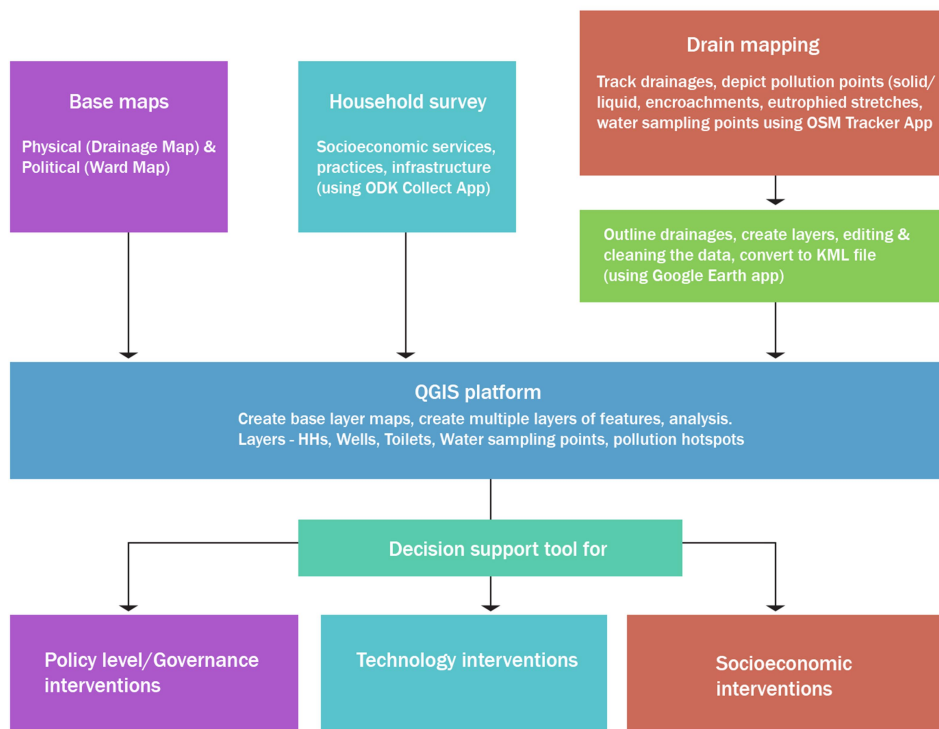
Drain mapping

Track drainages, depict pollution points (solid/ liquid, encroachments, eutrophied stretches, water sampling points using OSM Tracker App

Base maps

Physical (Drainage Map) & Political (Ward Map)

Household survey

Socioeconomic services, practices, infrastructure (using ODK Collect App)

Outline drainages, create layers, editing & cleaning the data, convert to KML file (using Google Earth app)

QGIS platform

Create base layer maps, create multiple layers of features, analysis. Layers - HHs, Wells, Toilets, Water sampling points, pollution hotspots

Decision support tool for

Policy level/Governance interventions

Technology interventions

Socioeconomic interventions